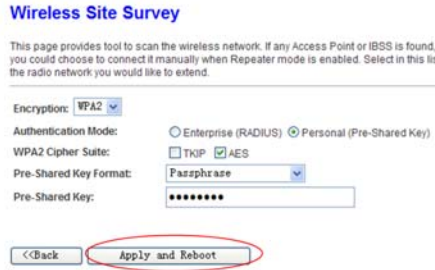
Wireless Site Survey

This page provides tool to scan the wireless network. If any Access Point or IBSS is found, you could choose to connect it manually when Repeater mode is enabled. Select in this lis the radio network you would like to extend.

Encryption: WPA2

Authentication Mode: Enterprise (RADIUS) Personal (Pre-Shared Key)

WPA2 Cipher Suite: TKIP AES

Pre-Shared Key Format: Passphrase

Pre-Shared Key: ••••••••

<<Back Apply and Reboot